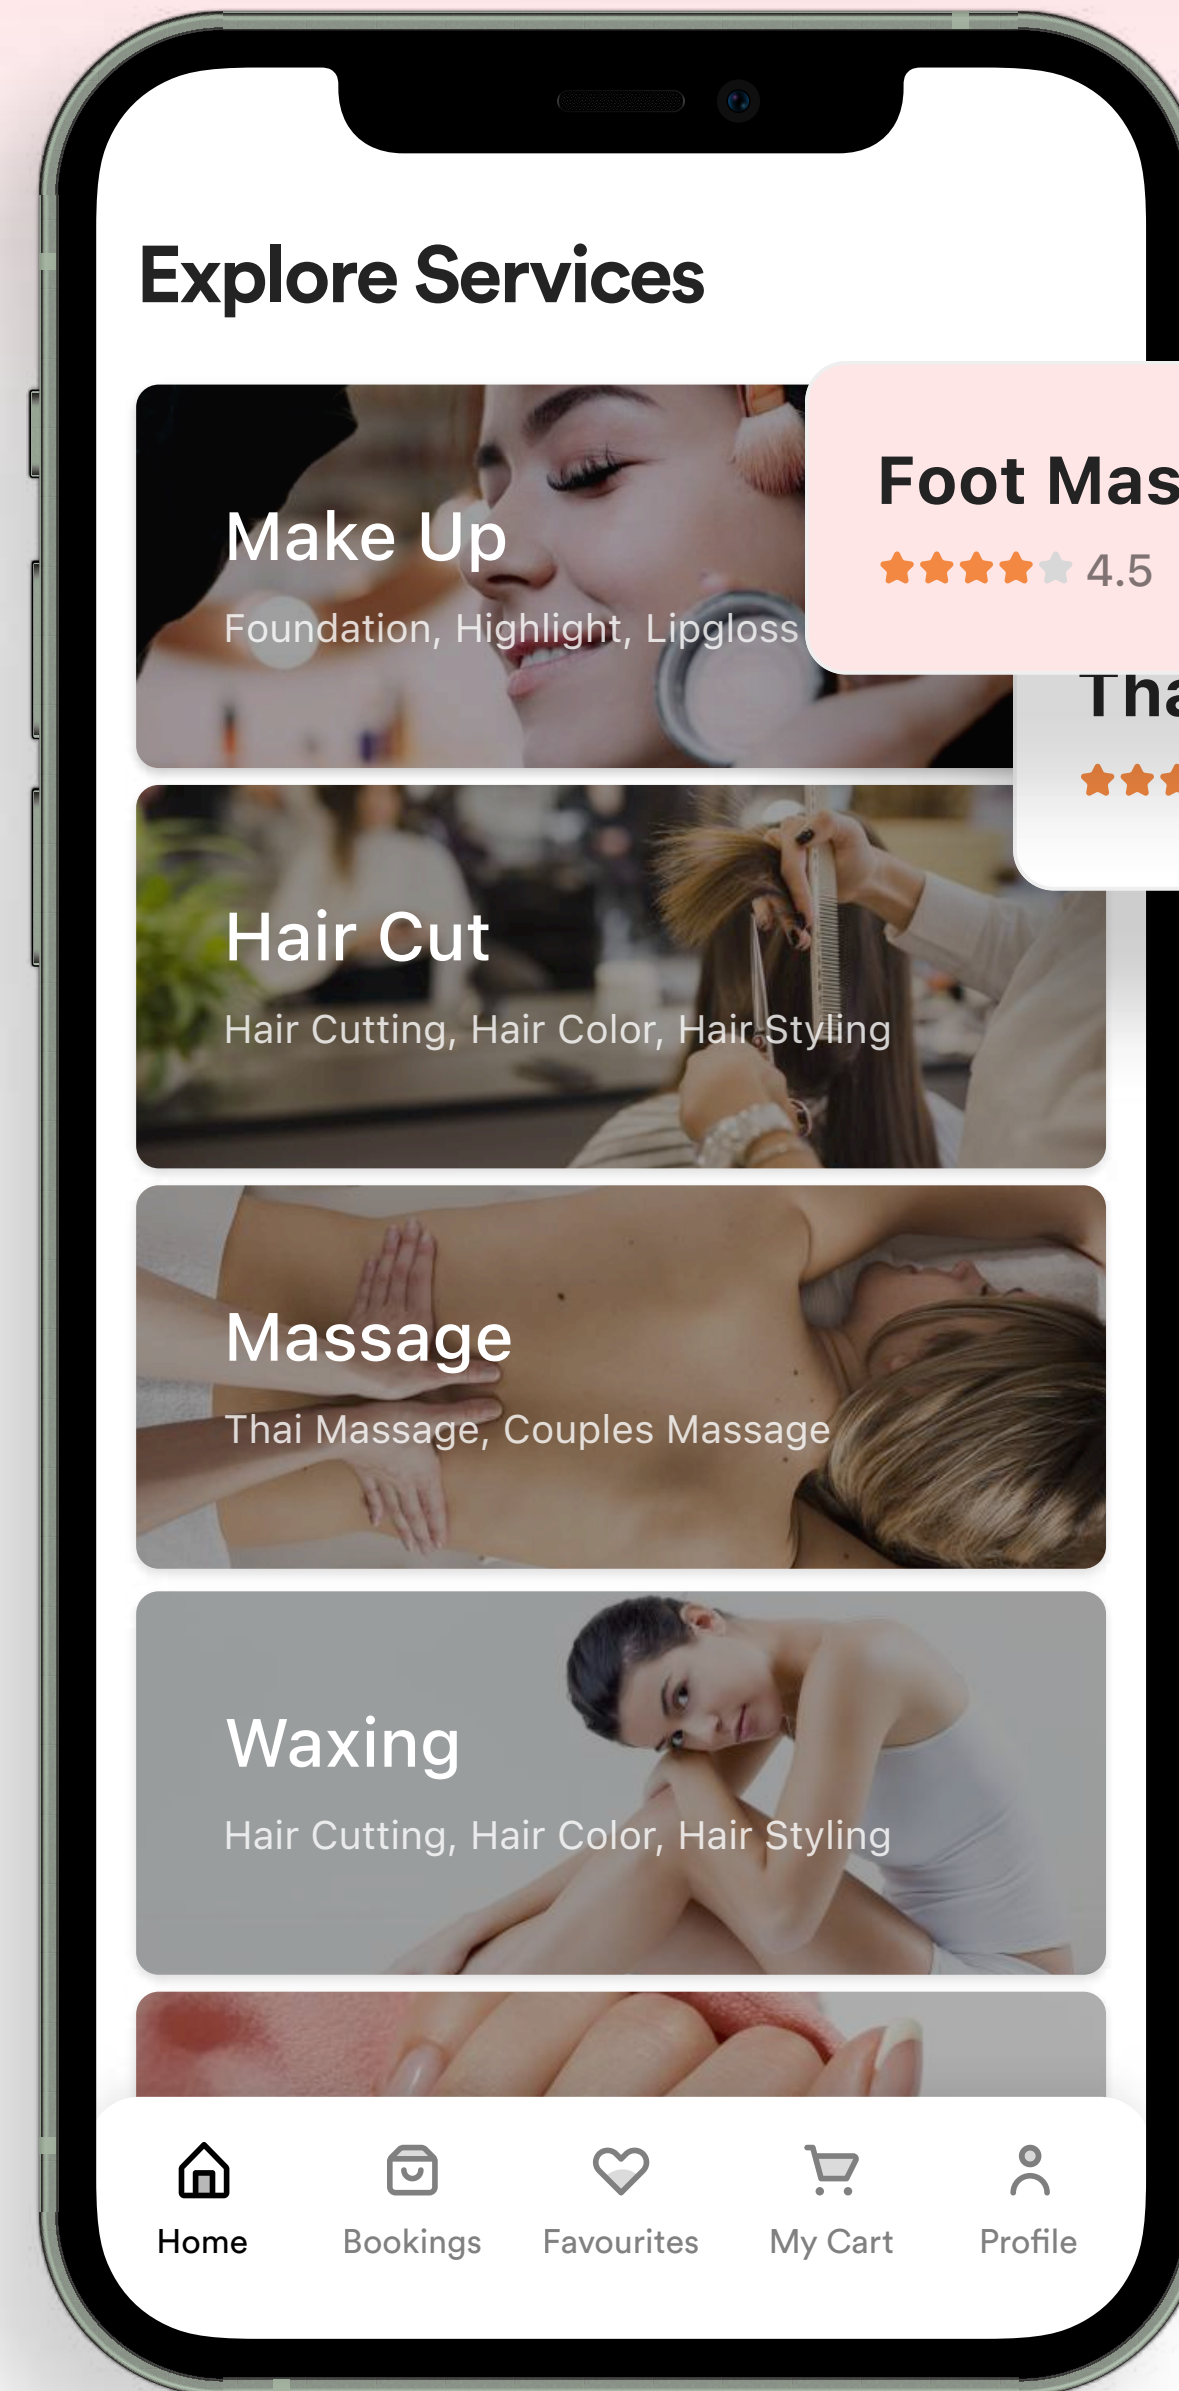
Explore Services

Make Up

Foundation, Highlight, Lipgloss

Foot Mas

4.5

Tha

Hair Cut

Hair Cutting, Hair Color, Hair Styling

Massage

Thai Massage, Couples Massage

Waxing

Hair Cutting, Hair Color, Hair Styling

Home Bookings Favourites My Cart Profile